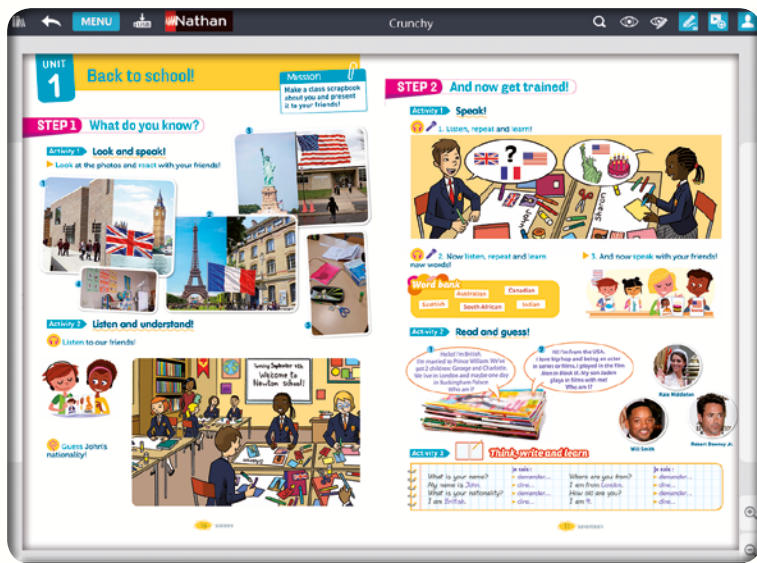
MENU Nathan Crunchy

UNIT 1 Back to school!

Mission
Make a class scrapbook about you and present it to your friends!

STEP 1 What do you know?

Activity 1 Look and speak!
Look at the photos and react with your friends!

1 2 3 4 5

Activity 2 Listen and understand!
Listen to our friends!

Tuesday September 4th
Welcome to Newton school!

Guess John's nationality!

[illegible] sixteen

STEP 2 And now get trained!

Activity 1 Speak!
1. Listen, repeat and learn!

2. Now listen, repeat and learn new words!

3. And now speak with your friends!

Word bank
Australian Canadian
Scottish South African Indian

Activity 2 Read and guess!

1 Hello! I'm British. I'm married to Prince William. We've got 2 children: George and Charlotte. We live in London and maybe one day in Buckingham Palace. Who am I?

2 Hi! I'm from the USA. I love hip-hop and being an actor in series or films. I played in the film Men in Black III. My son Jaden plays in films with me! Who am I?

Kate Middleton
Will Smith
Robert Downey Jr.

Activity 3 Think, write and learn

| | Je sais : | | Je sais : |
|---|---|---|---|
| What is your name? My name is John. | demander... dire... | Where are you from? I am from London. | demander... dire... |
| What is your nationality? I am British. | demander... dire... | How old are you? I am 11. | demander... dire... |

17 seventeen